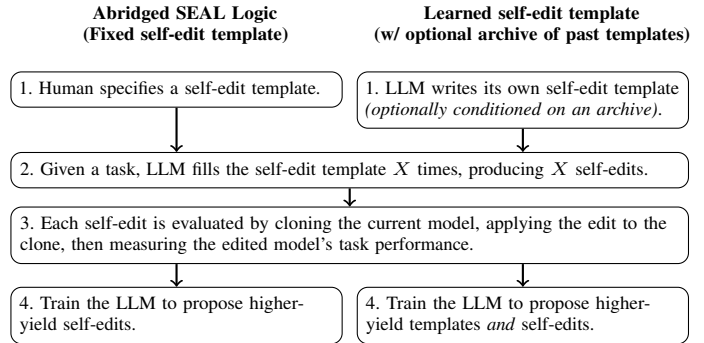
Abridged SEAL Logic
(Fixed self-edit template)

Learned self-edit template
(w/ optional archive of past templates)

1. Human specifies a self-edit template.

1. LLM writes its own self-edit template (optionally conditioned on an archive).

2. Given a task, LLM fills the self-edit template $X$ times, producing $X$ self-edits.

3. Each self-edit is evaluated by cloning the current model, applying the edit to the clone, then measuring the edited model's task performance.

4. Train the LLM to propose higher-yield self-edits.

4. Train the LLM to propose higher-yield templates and self-edits.